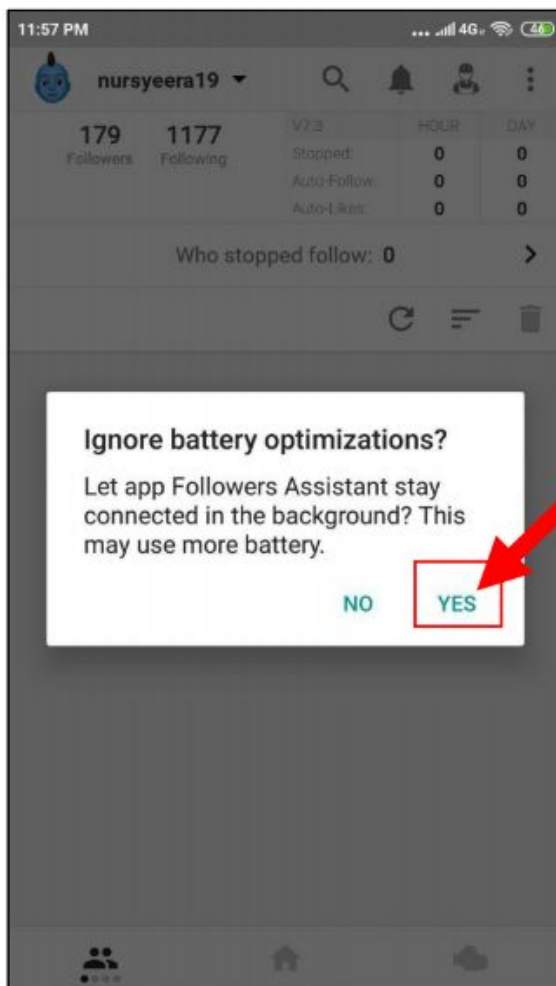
11:57 PM

4G 46

nursyeera19

179 Followers

1177 Following

| V7.3 | HOUR | DAY |
|---|---|---|
| Stopped: | 0 | 0 |
| Auto-Follow: | 0 | 0 |
| Auto-Likes: | 0 | 0 |

Who stopped follow: 0

Ignore battery optimizations?

Let app Followers Assistant stay connected in the background? This may use more battery.

NO

YES